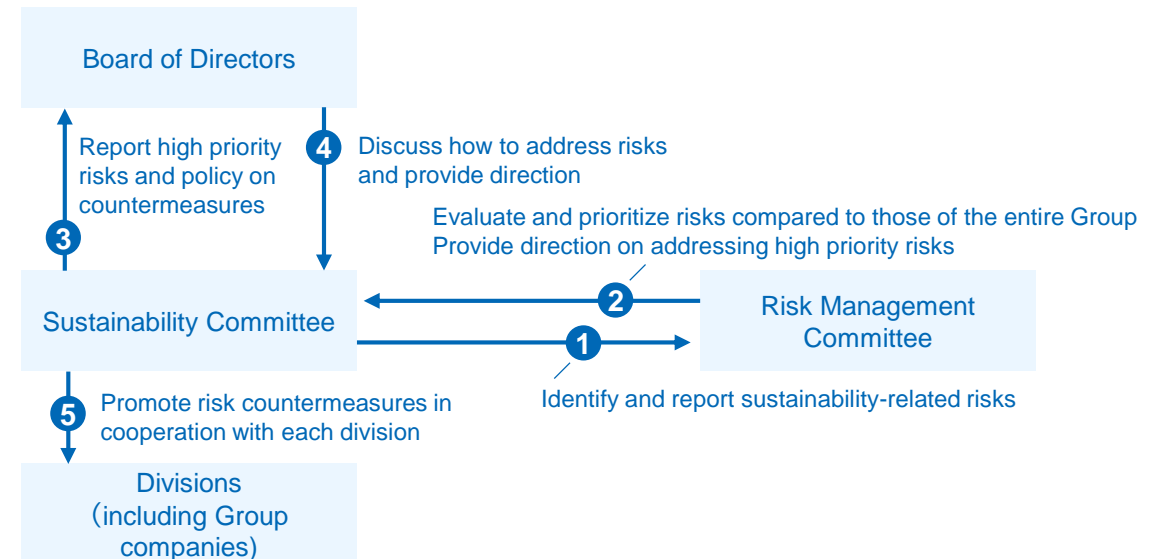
Board of Directors

3 Report high priority risks and policy on countermeasures

4 Discuss how to address risks and provide direction

Evaluate and prioritize risks compared to those of the entire Group
Provide direction on addressing high priority risks

Sustainability Committee

2

Risk Management Committee

1

Identify and report sustainability-related risks

5 Promote risk countermeasures in cooperation with each division

Divisions (including Group companies)